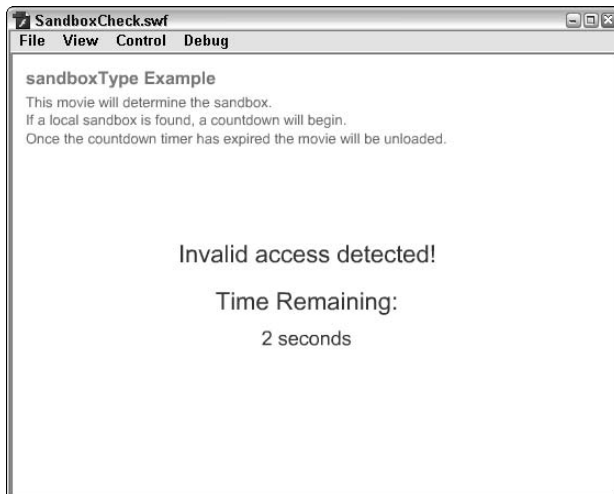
SandboxCheck.swf
File View Control Debug

sandboxType Example

This movie will determine the sandbox.
If a local sandbox is found, a countdown will begin.
Once the countdown timer has expired the movie will be unloaded.

Invalid access detected!

Time Remaining:

2 seconds